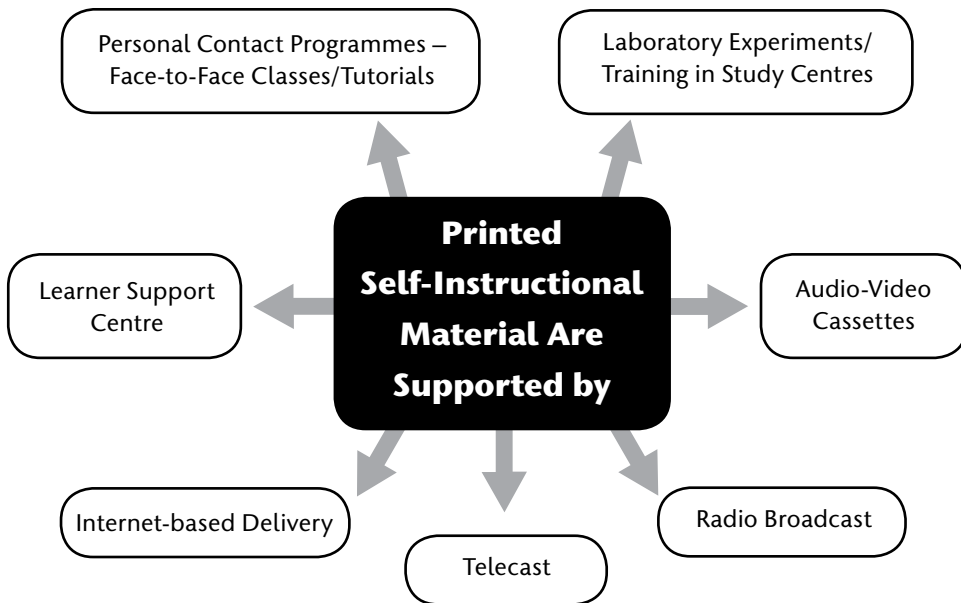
Personal Contact Programmes – Face-to-Face Classes/Tutorials

Laboratory Experiments/ Training in Study Centres

Learner Support Centre

Printed Self-Instructional Material Are Supported by

Audio-Video Cassettes

Internet-based Delivery

Telecast

Radio Broadcast